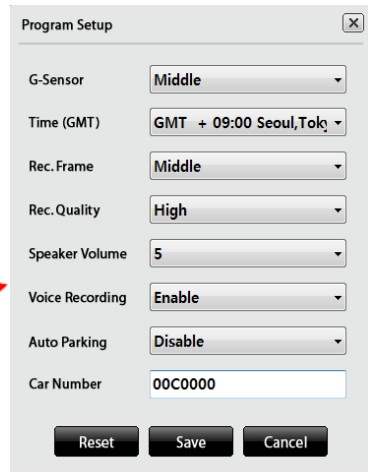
Program Setup

G-Sensor Middle

Time (GMT) GMT + 09:00 Seoul,Tok

Rec. Frame Middle

Rec. Quality High

Speaker Volume 5

Voice Recording Enable

Auto Parking Disable

Car Number 00C0000

Reset Save Cancel